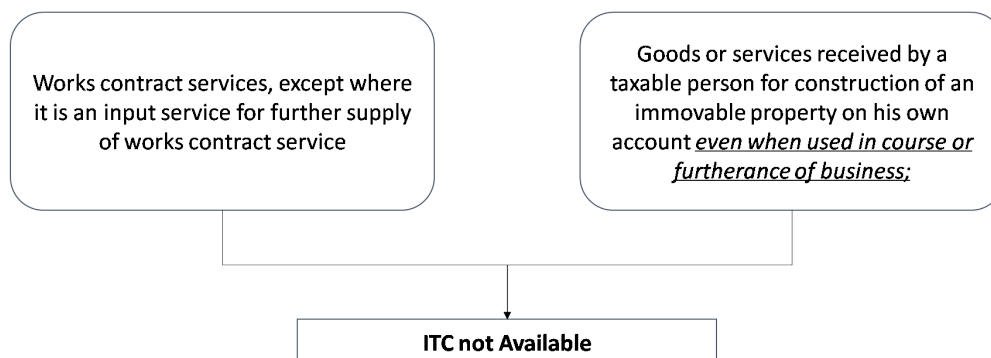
Works contract services, except where it is an input service for further supply of works contract service

Goods or services received by a taxable person for construction of an immovable property on his own account *even when used in course or furtherance of business;*

**ITC not Available**